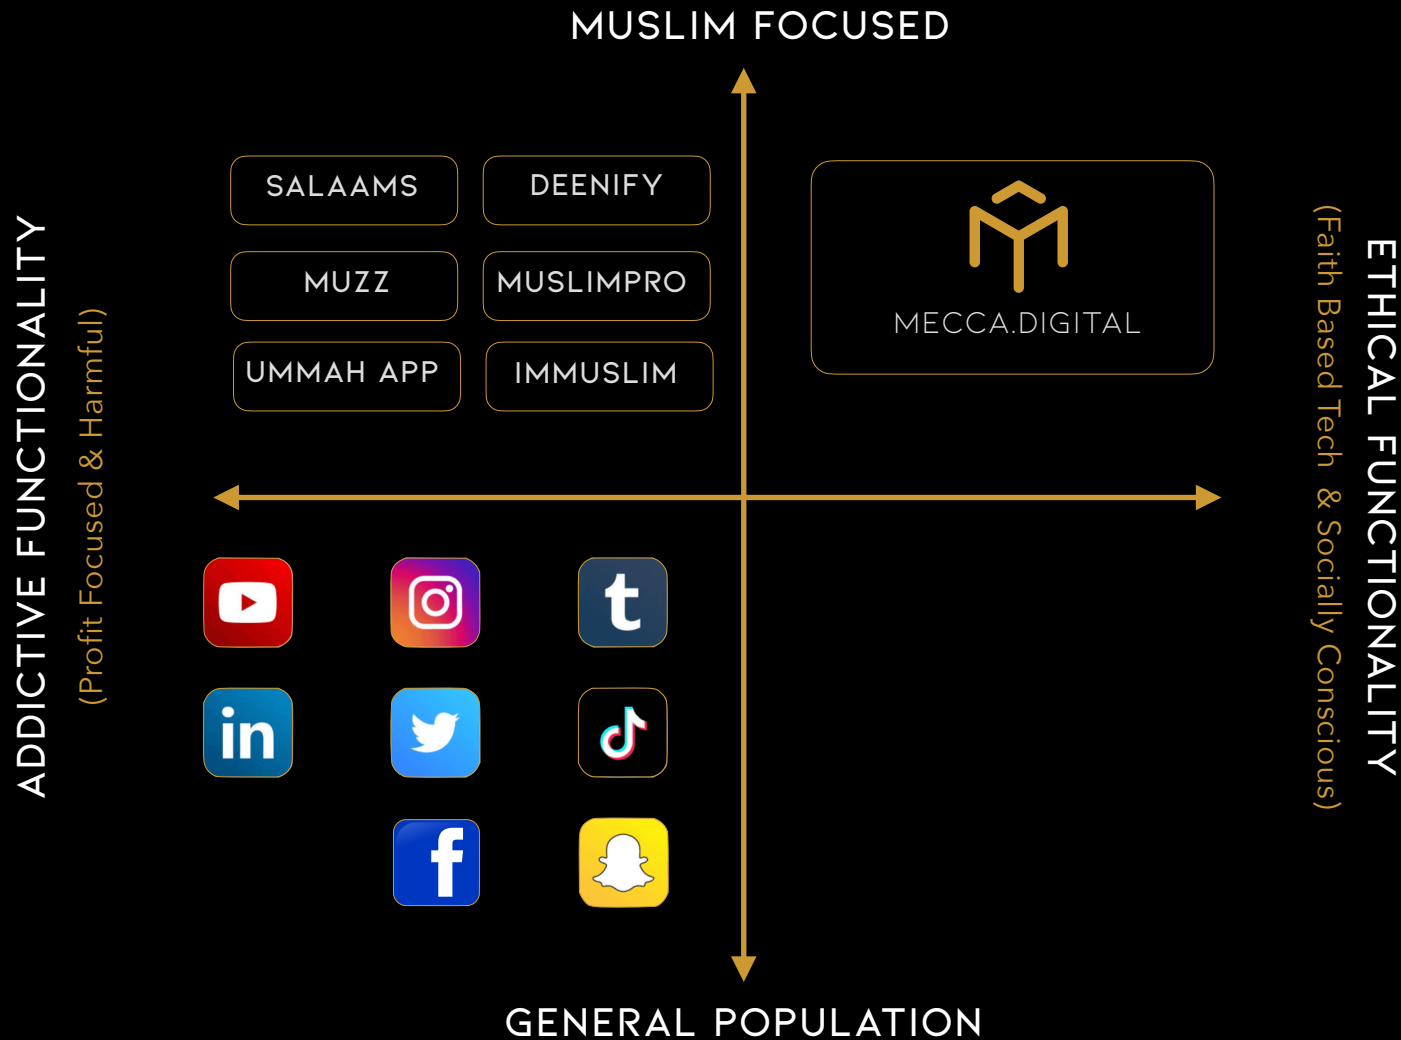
MUSLIM FOCUSED

ADDICTIVE FUNCTIONALITY
(Profit Focused & Harmful)

SALAAMS

DEENIFY

MUZZ

MUSLIMPRO

UMMAH APP

IMMUSLIM

MECCA.DIGITAL

ETHICAL FUNCTIONALITY
(Faith Based Tech & Socially Conscious)

t

in

f

GENERAL POPULATION